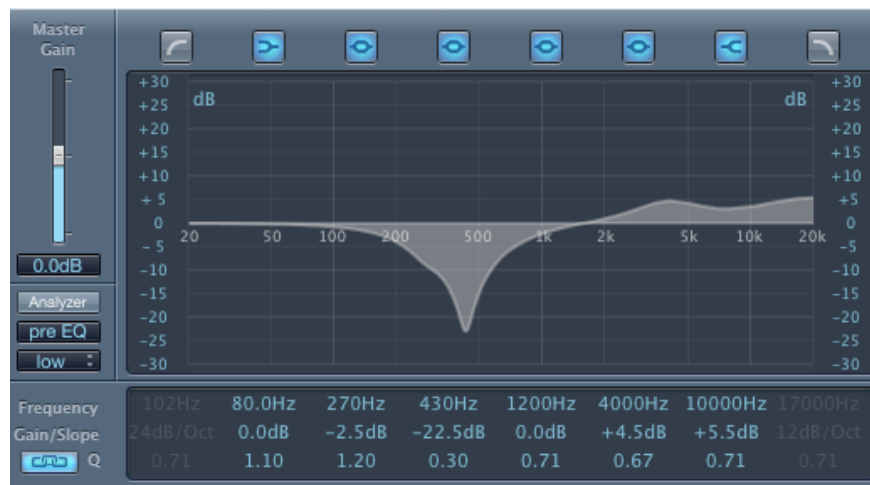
Master Gain

0.0dB

Analyzer

pre EQ

low

+30
+25
+20
+15
+10
+5
0
-5
-10
-15
-20
-25
-30

dB

dB

20 50 100 200 500 1k 2k 5k 10k 20k

+30
+25
+20
+15
+10
+5
0
-5
-10
-15
-20
-25
-30

Frequency
Gain/Slope
Q

| 102Hz | 80.0Hz | 270Hz | 430Hz | 1200Hz | 4000Hz | 10000Hz | 17000Hz |
|---|---|---|---|---|---|---|---|
| 24dB/Oct | 0.0dB | -2.5dB | -22.5dB | 0.0dB | +4.5dB | +5.5dB | 12dB/Oct |
| 0.71 | 1.10 | 1.20 | 0.30 | 0.71 | 0.67 | 0.71 | 0.71 |